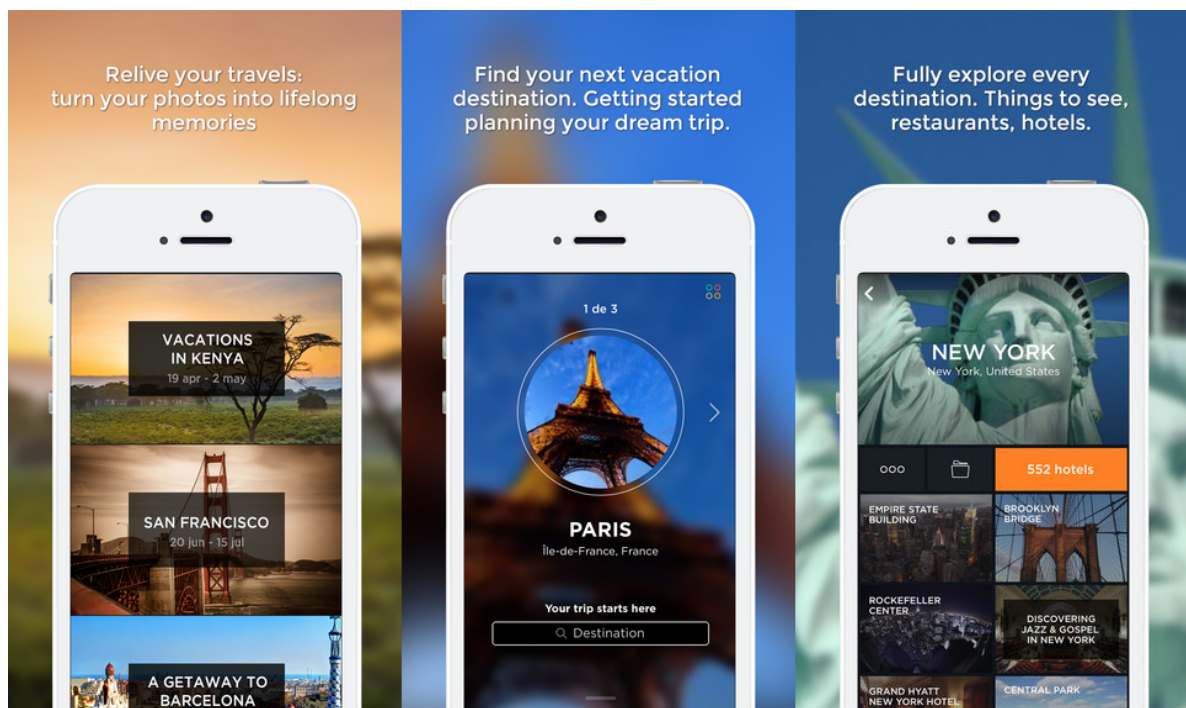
Relive your travels: turn your photos into lifelong memories

VACATIONS IN KENYA
19 apr - 2 may

SAN FRANCISCO
20 jun - 15 jul

A GETAWAY TO BARCELONA

Find your next vacation destination. Getting started planning your dream trip.

1 de 3

PARIS
Île-de-France, France

Your trip starts here

Destination

Fully explore every destination. Things to see, restaurants, hotels.

NEW YORK
New York, United States

552 hotels

EMPIRE STATE BUILDING

BROOKLYN BRIDGE

ROCKEFELLER CENTER

DISCOVERING JAZZ & GOSPEL IN NEW YORK

GRAND HYATT NEW YORK HOTEL

CENTRAL PARK